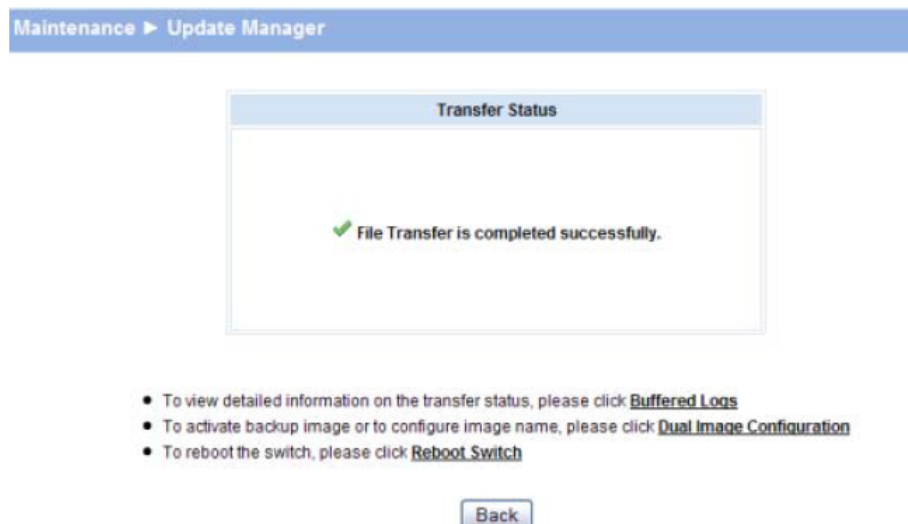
Maintenance ► Update Manager

Transfer Status

File Transfer is completed successfully.

- To view detailed information on the transfer status, please click Buffered Logs
- To activate backup image or to configure image name, please click Dual Image Configuration
- To reboot the switch, please click Reboot Switch

Back